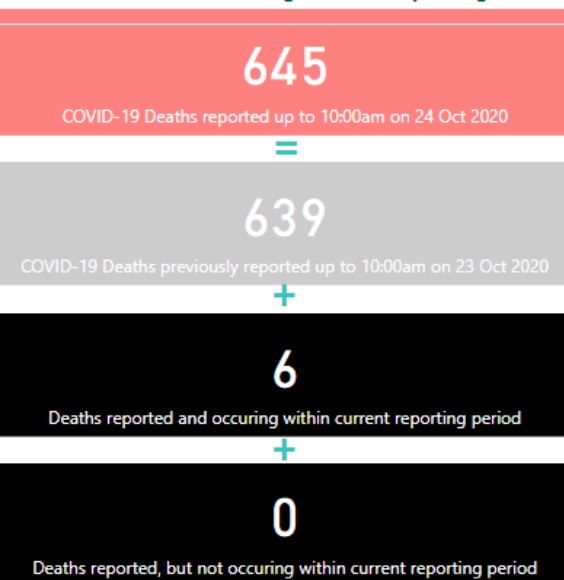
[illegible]

645

COVID-19 Deaths reported up to 10:00am on 24 Oct 2020

=

639

COVID-19 Deaths previously reported up to 10:00am on 23 Oct 2020

+

6

Deaths reported and occuring within current reporting period

+

0

Deaths reported, but not occuring within current reporting period